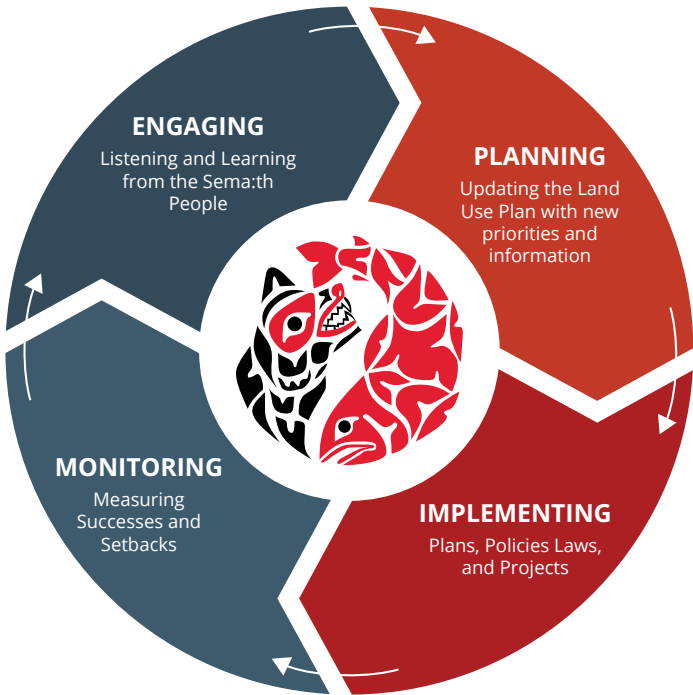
ENGAGING
Listening and Learning from the Sema:th People

PLANNING
Updating the Land Use Plan with new priorities and information

IMPLEMENTING
Plans, Policies Laws, and Projects

MONITORING
Measuring Successes and Setbacks